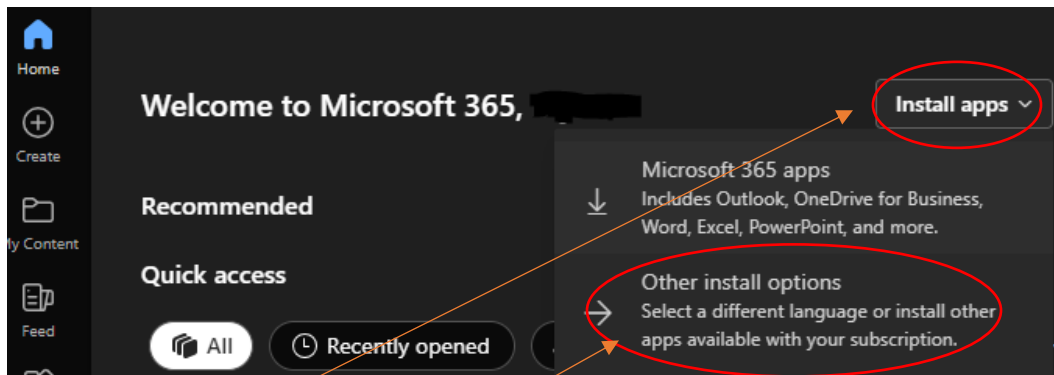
Home

Create

My Content

Feed

Welcome to Microsoft 365, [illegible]

Install apps

Microsoft 365 apps
Includes Outlook, OneDrive for Business, Word, Excel, PowerPoint, and more.

Other install options
Select a different language or install other apps available with your subscription.

Recommended

Quick access

All

Recently opened